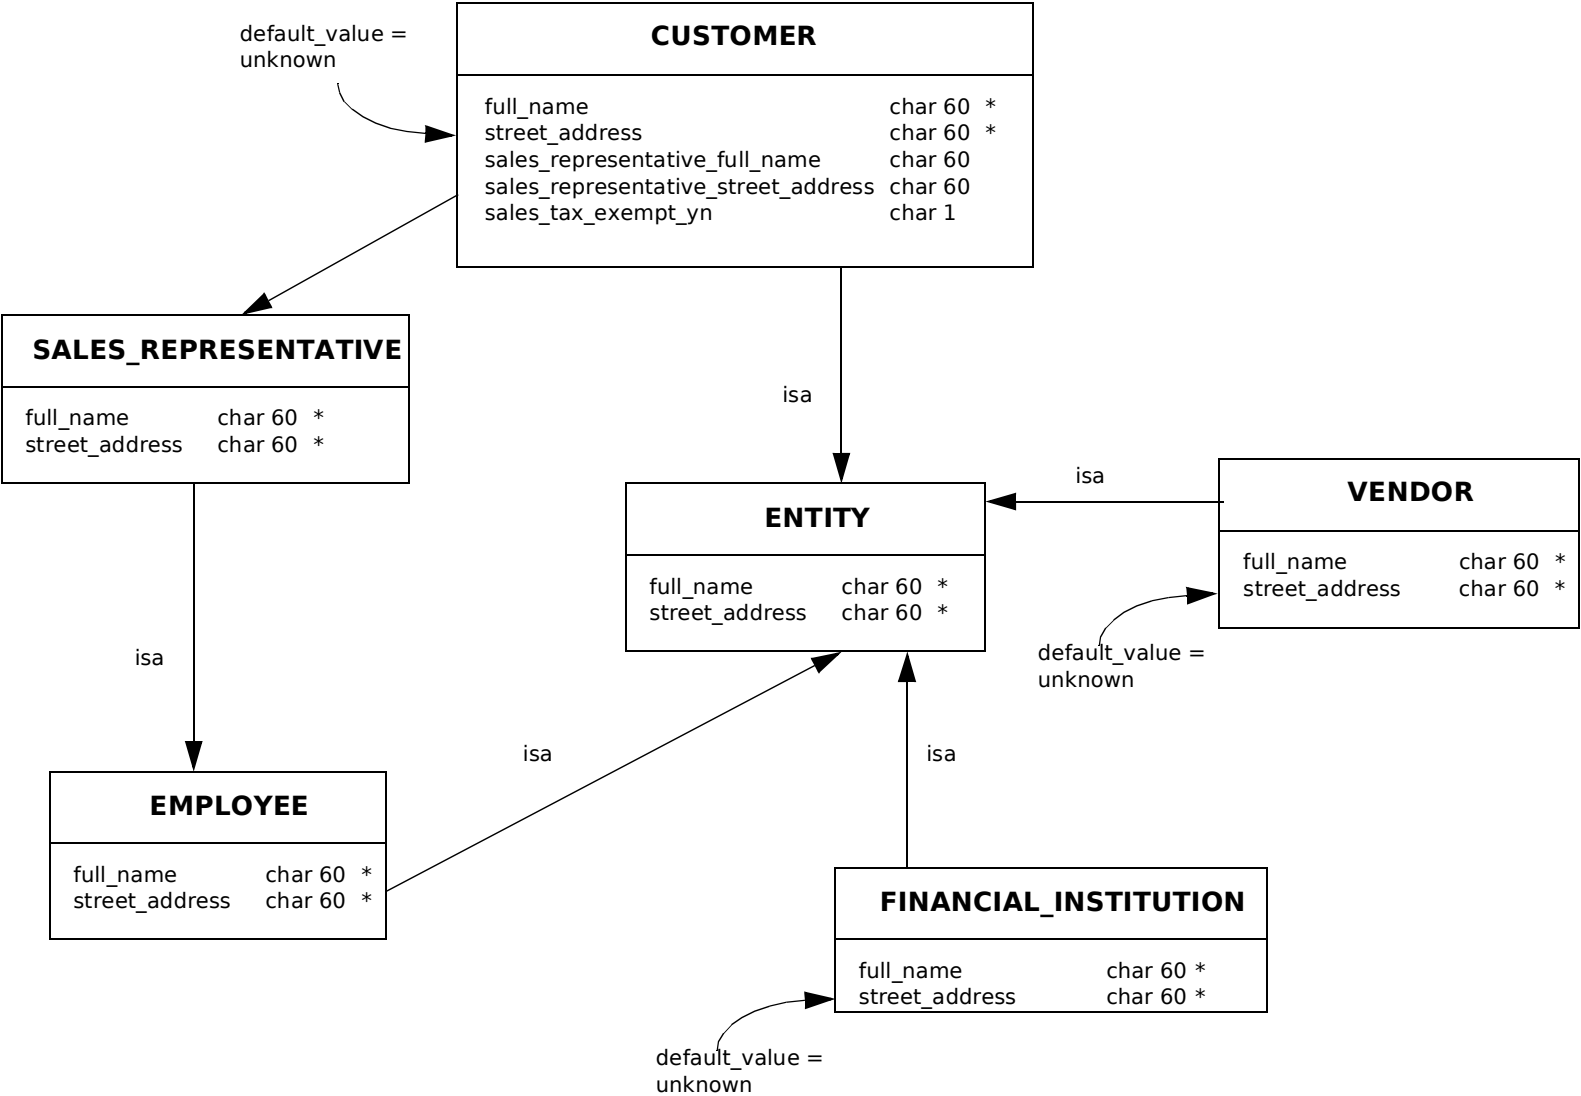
default_value = unknown

CUSTOMER

full_name char 60 *
street_address char 60 *
sales_representative_full_name char 60
sales_representative_street_address char 60
sales_tax_exempt_yn char 1

SALES_REPRESENTATIVE

full_name char 60 *
street_address char 60 *

isa

ENTITY

full_name char 60 *
street_address char 60 *

isa

VENDOR

full_name char 60 *
street_address char 60 *

default_value = unknown

isa

isa

isa

EMPLOYEE

full_name char 60 *
street_address char 60 *

FINANCIAL_INSTITUTION

full_name char 60 *
street_address char 60 *

default_value = unknown